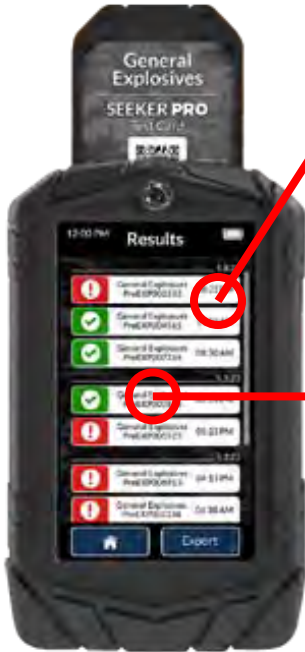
General Explosives
SEEKER PRO
Test Card

12:00 PM
Results

General Explosives
PreEXP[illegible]
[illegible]

General Explosives
PreEXP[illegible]
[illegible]

General Explosives
PreEXP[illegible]
08:50 AM

General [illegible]
PreEXP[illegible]
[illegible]

General Explosives
PreEXP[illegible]
05:23 PM

General Explosives
PreEXP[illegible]
04:53 PM

General Explosives
PreEXP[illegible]
04:38 AM

Export